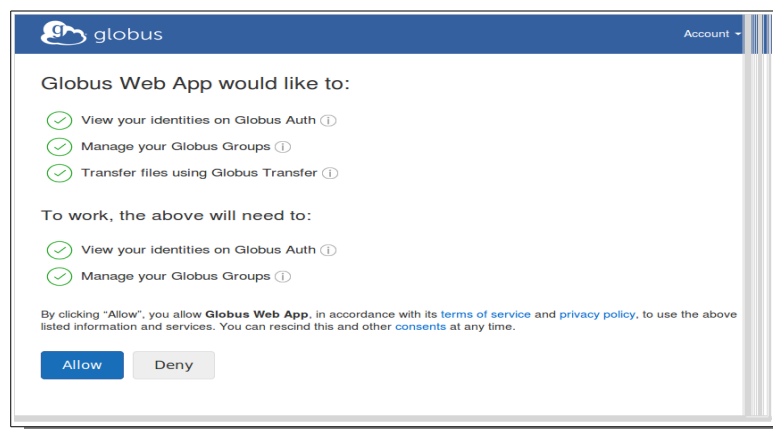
globus

Account

Globus Web App would like to:

View your identities on Globus Auth

Manage your Globus Groups

Transfer files using Globus Transfer

To work, the above will need to:

View your identities on Globus Auth

Manage your Globus Groups

By clicking “Allow”, you allow Globus Web App, in accordance with its terms of service and privacy policy, to use the above listed information and services. You can rescind this and other consents at any time.

Allow

Deny